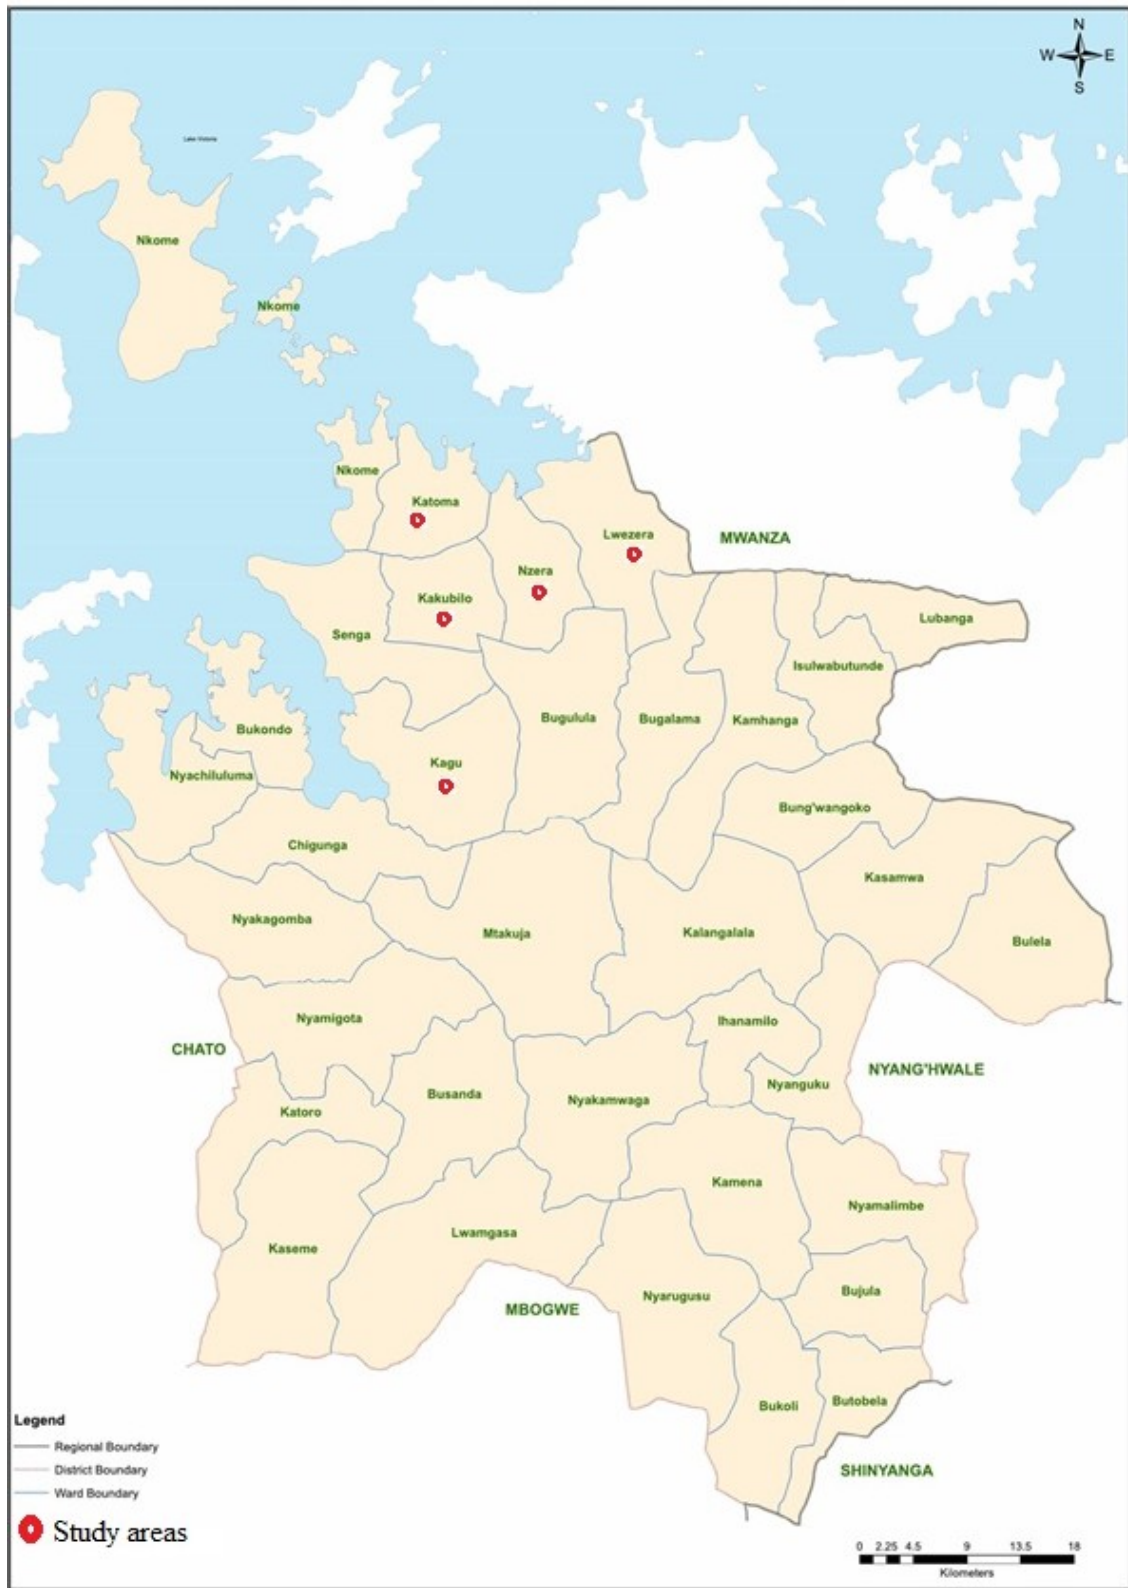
N
W E
S

Lake Victoria

Nkome

Nkome

Nkome

Katoma

Lwezera

MWANZA

Nzera

Kakubilo

Senga

Lubanga

Isulwabutunde

Bukondo

Bugulula

Bugalama

Kamhanga

Nyachiluluma

Kagu

Bung'wangoko

Chigunga

Kasamwa

Nyakagomba

Mtakuja

Kalangalala

Bulela

Nyamigota

Ihanamilo

CHATO

NYANG'HWALE

Nyanguku

Busanda

Nyakamwaga

Katoro

Kamena

Nyamalimbe

Lwamgasa

Kaseme

Bujula

Nyarugusu

MBOGWE

Bukoli

Butobela

SHINYANGA

Legend
Regional Boundary
District Boundary
Ward Boundary
Study areas

0 2.25 4.5 9 13.5 18
Kilometers